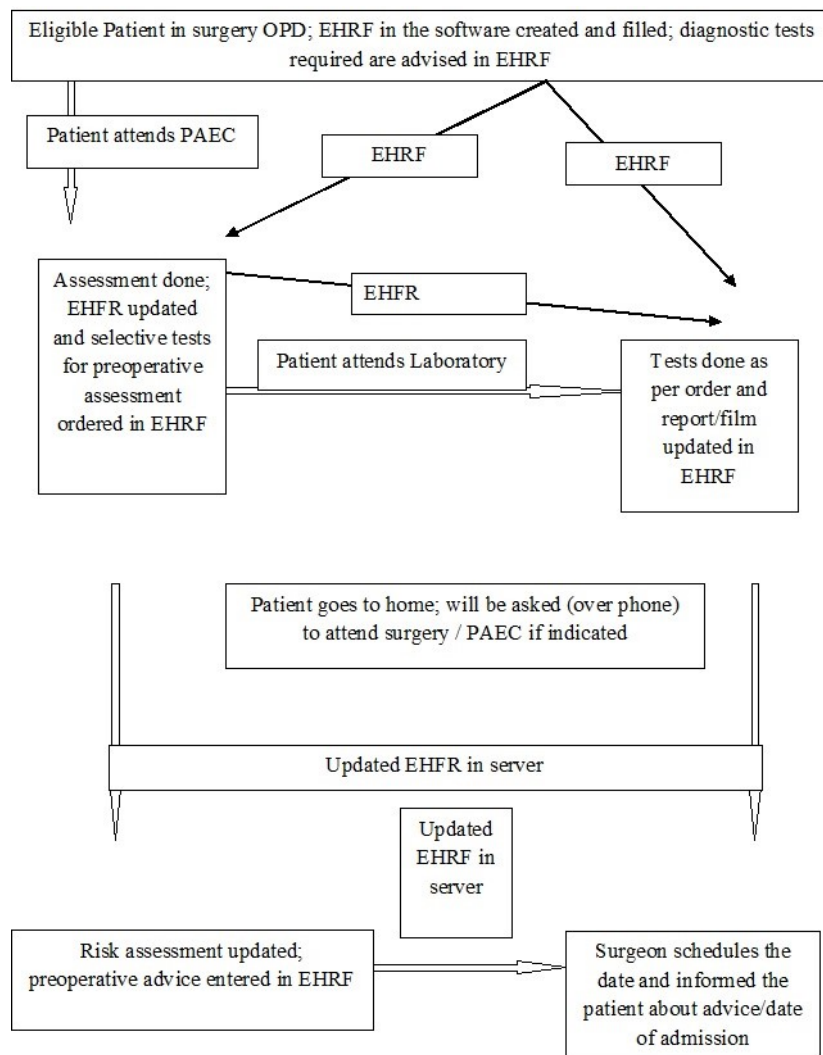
Eligible Patient in surgery OPD; EHRF in the software created and filled; diagnostic tests required are advised in EHRF

Patient attends PAEC

EHRF

EHRF

Assessment done; EHFR updated and selective tests for preoperative assessment ordered in EHRF

EHFR

Patient attends Laboratory

Tests done as per order and report/film updated in EHRF

Patient goes to home; will be asked (over phone) to attend surgery / PAEC if indicated

Updated EHFR in server

Updated EHRF in server

Risk assessment updated; preoperative advice entered in EHRF

Surgeon schedules the date and informed the patient about advice/date of admission